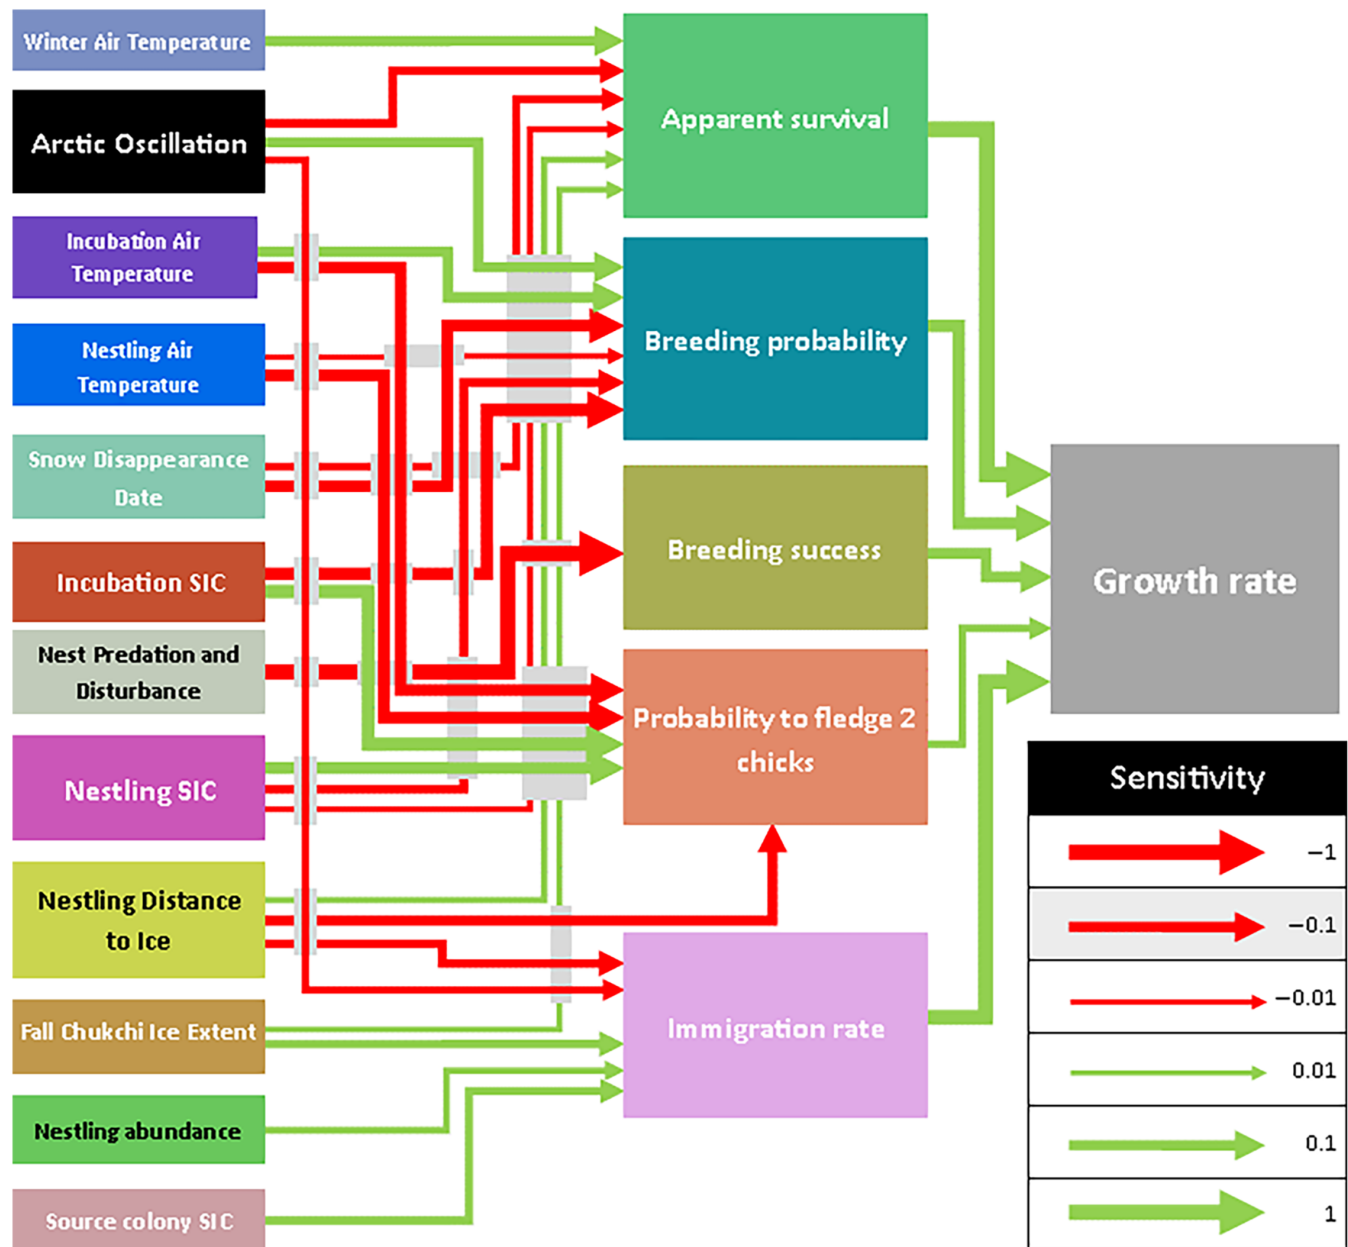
Winter Air Temperature

Arctic Oscillation

Incubation Air Temperature

Nestling Air Temperature

Snow Disappearance Date

Incubation SIC

Nest Predation and Disturbance

Nestling SIC

Nestling Distance to Ice

Fall Chukchi Ice Extent

Nestling abundance

Source colony SIC

Apparent survival

Breeding probability

Breeding success

Probability to fledge 2 chicks

Immigration rate

Growth rate

| Sensitivity |
|---|
| −1 |
| −0.1 |
| −0.01 |
| 0.01 |
| 0.1 |
| 1 |